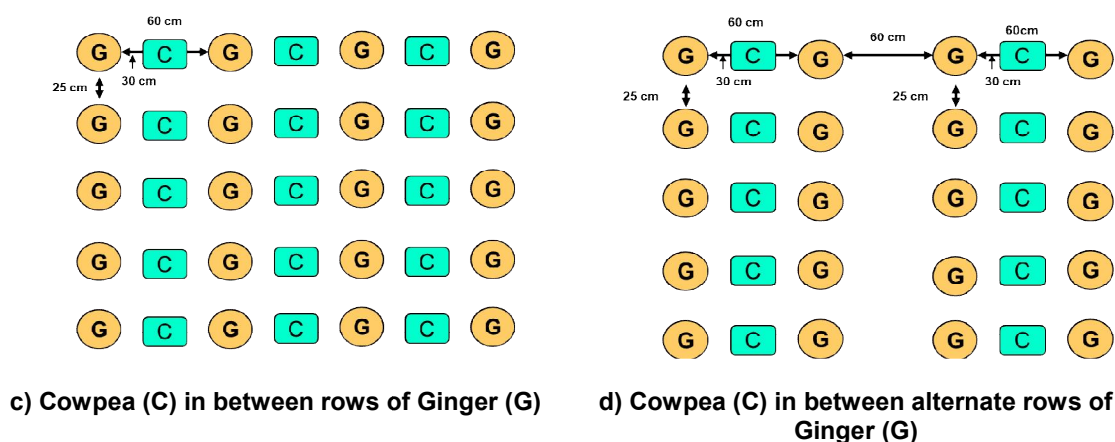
60 cm

G C G C G C G

25 cm 30 cm

G C G C G C G

G C G C G C G

G C G C G C G

G C G C G C G

c) Cowpea (C) in between rows of Ginger (G)

60 cm 60 cm 60cm

G C G G C G

25 cm 30 cm 25 cm 30 cm

G C G G C G

G C G G C G

G C G G C G

G C G G C G

d) Cowpea (C) in between alternate rows of Ginger (G)